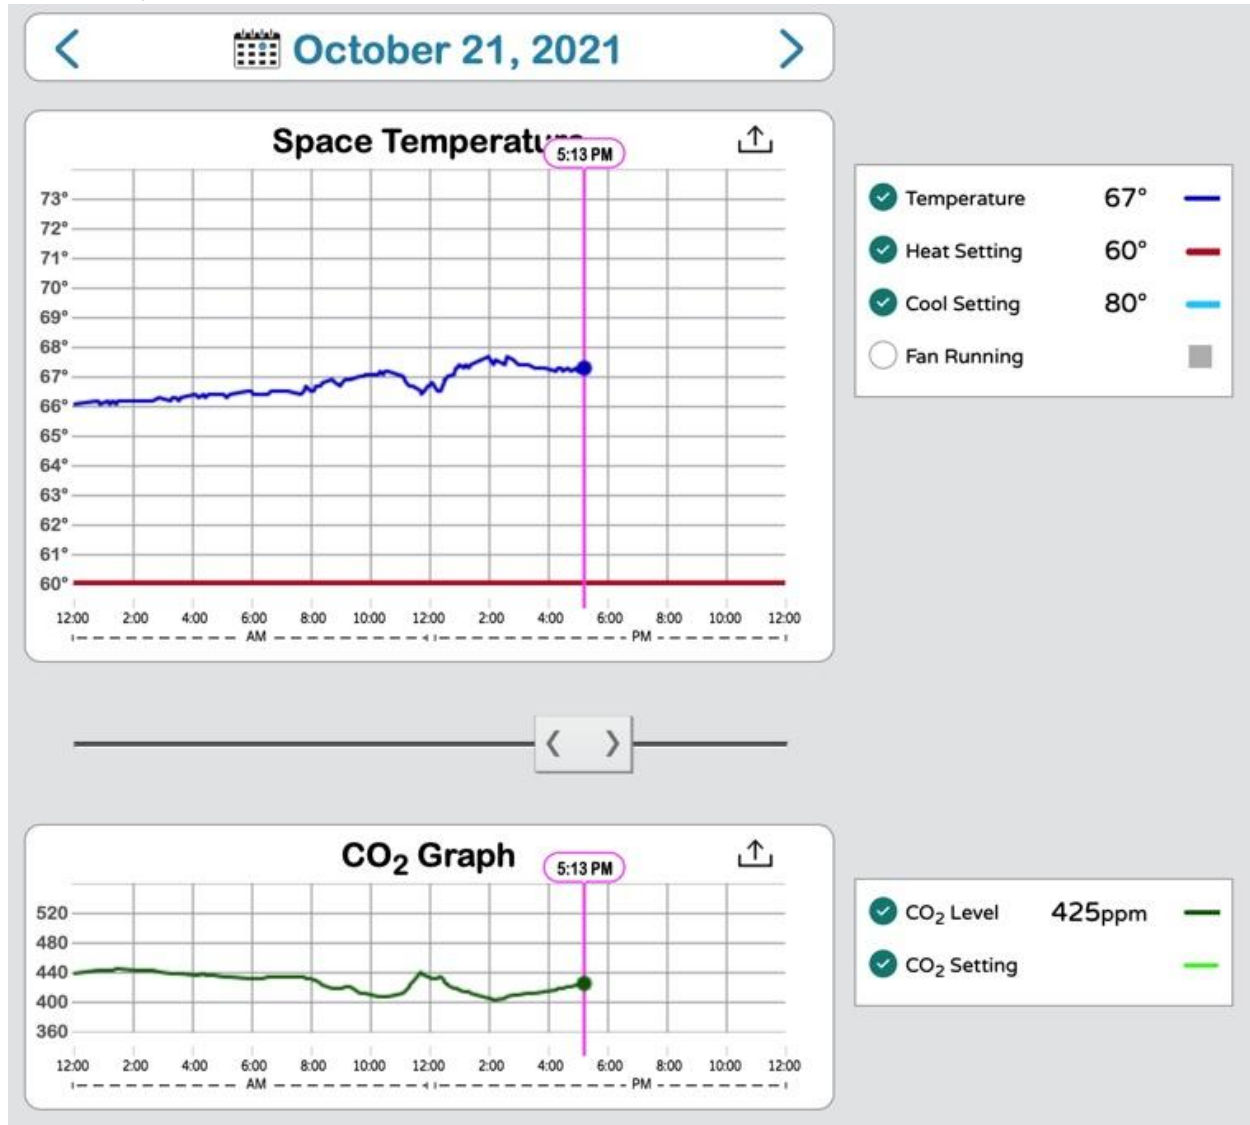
October 21, 2021

Space Temperatu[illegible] 5:13 PM

73°
72°
71°
70°
69°
68°
67°
66°
65°
64°
63°
62°
61°
60°

12:00 2:00 4:00 6:00 8:00 10:00 12:00 2:00 4:00 6:00 8:00 10:00 12:00
AM PM

| | | |
|---|---|---|
| Temperature | 67° | |
| Heat Setting | 60° | |
| Cool Setting | 80° | |
| Fan Running | | |

$CO_2$ Graph 5:13 PM

520
480
440
400
360

12:00 2:00 4:00 6:00 8:00 10:00 12:00 2:00 4:00 6:00 8:00 10:00 12:00
AM PM

| | |
|---|---|
| $CO_2$ Level | 425ppm |
| $CO_2$ Setting | |